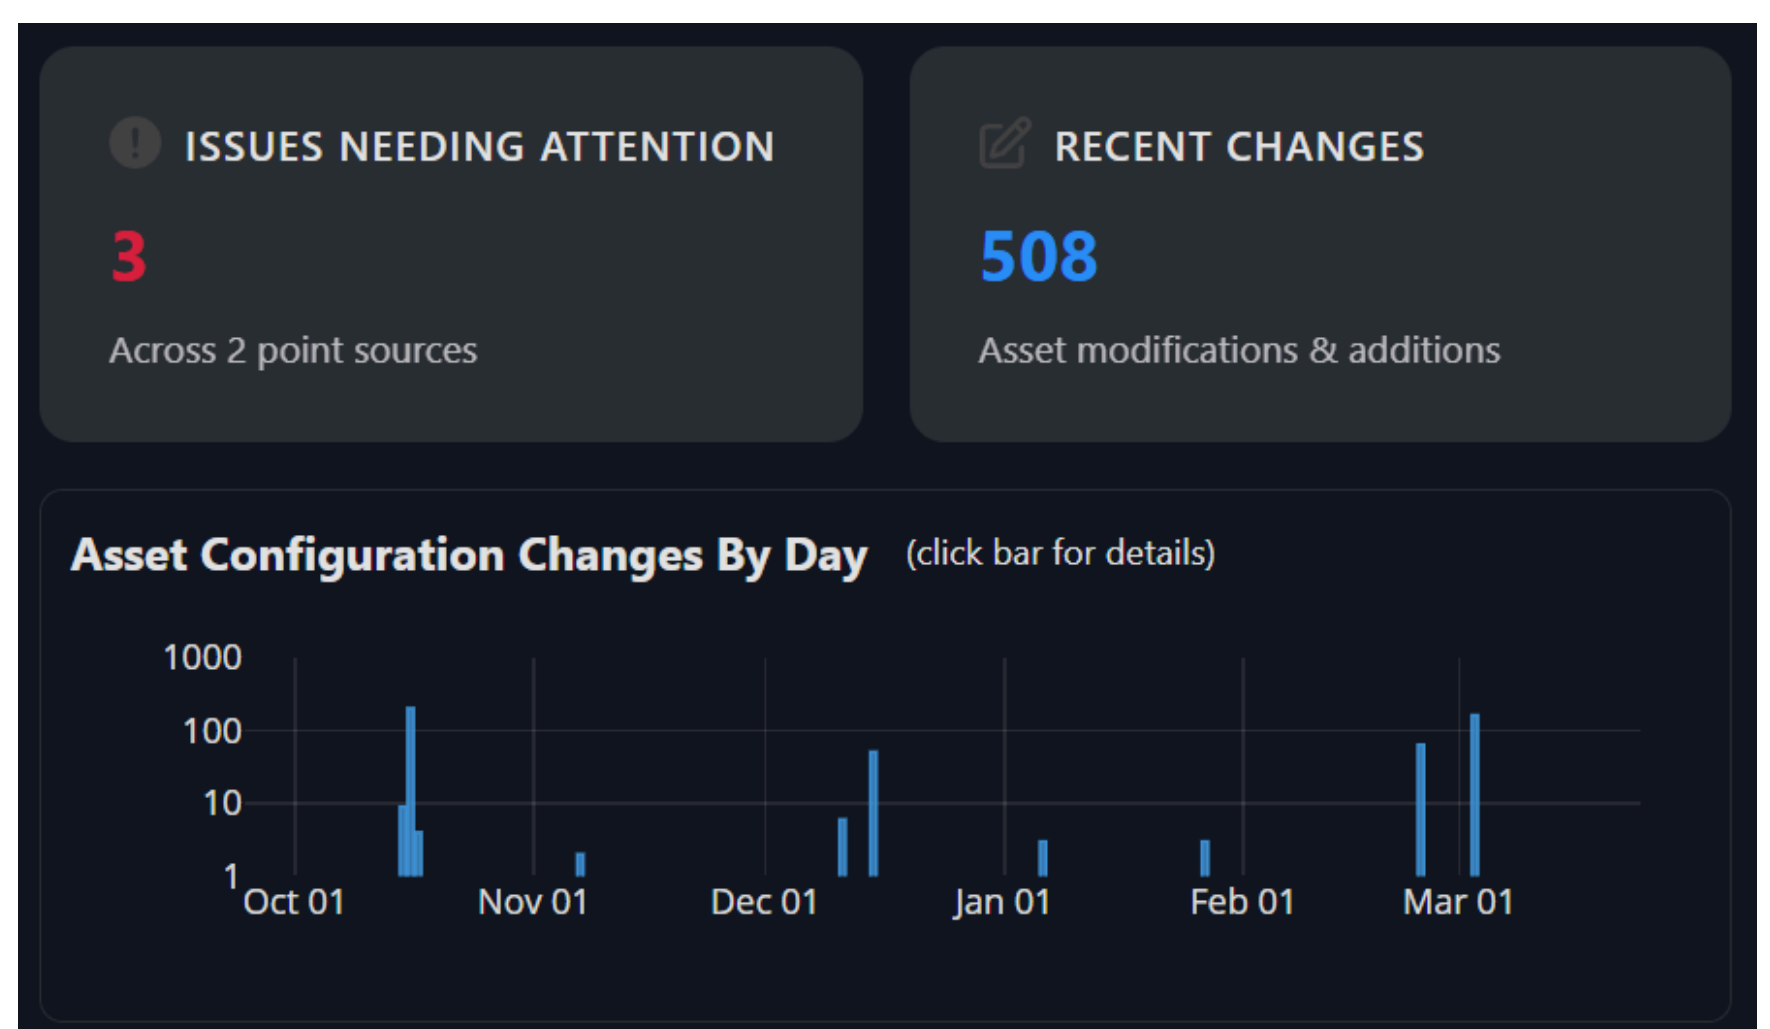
ISSUES NEEDING ATTENTION

3

Across 2 point sources

RECENT CHANGES

508

Asset modifications & additions

Asset Configuration Changes By Day (click bar for details)

1000
100
10
1

Oct 01 Nov 01 Dec 01 Jan 01 Feb 01 Mar 01